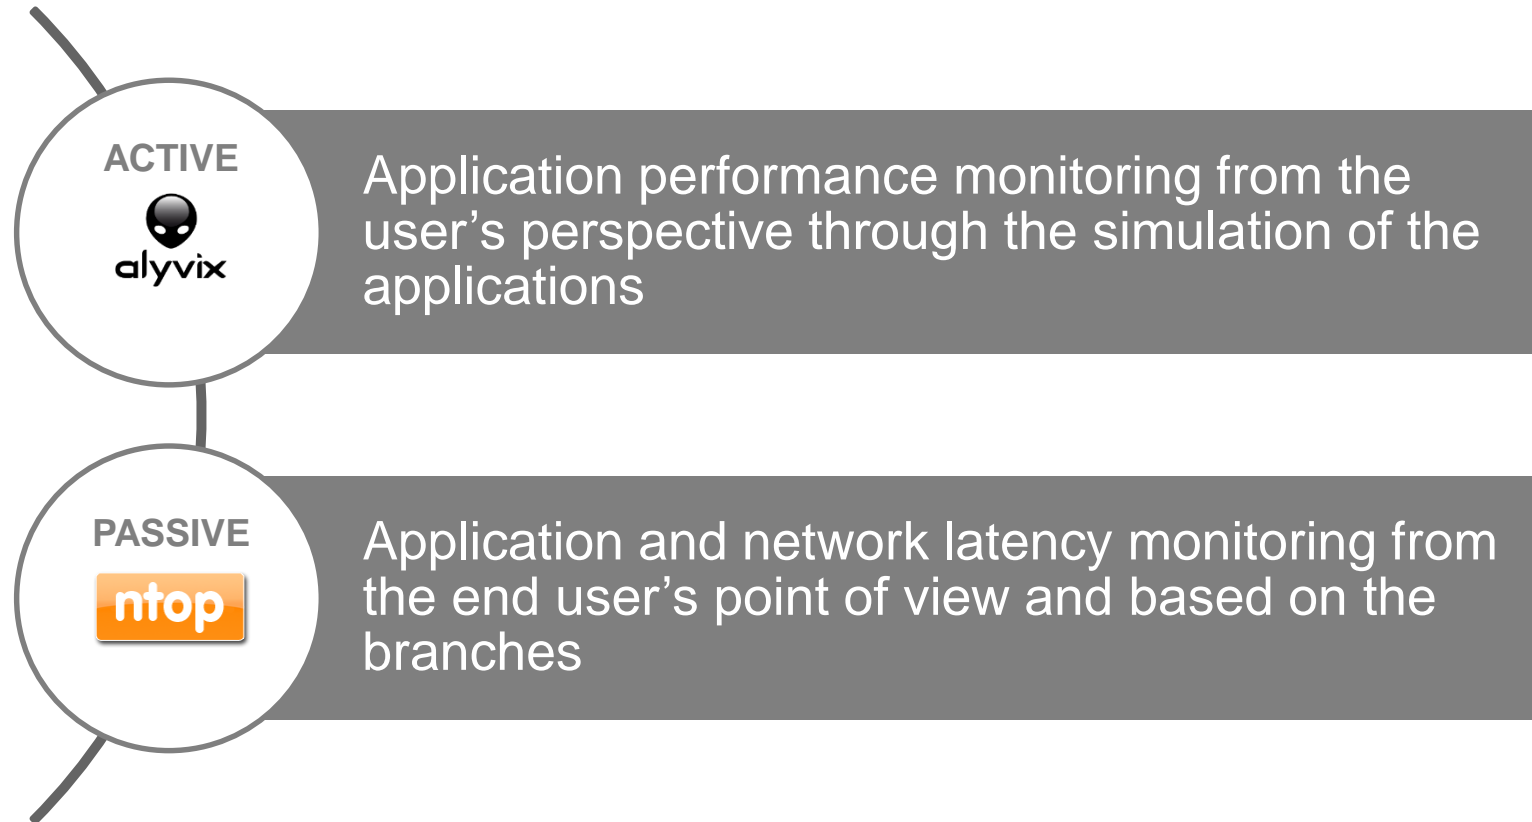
ACTIVE

alyvix

Application performance monitoring from the user’s perspective through the simulation of the applications

PASSIVE

ntop

Application and network latency monitoring from the end user’s point of view and based on the branches